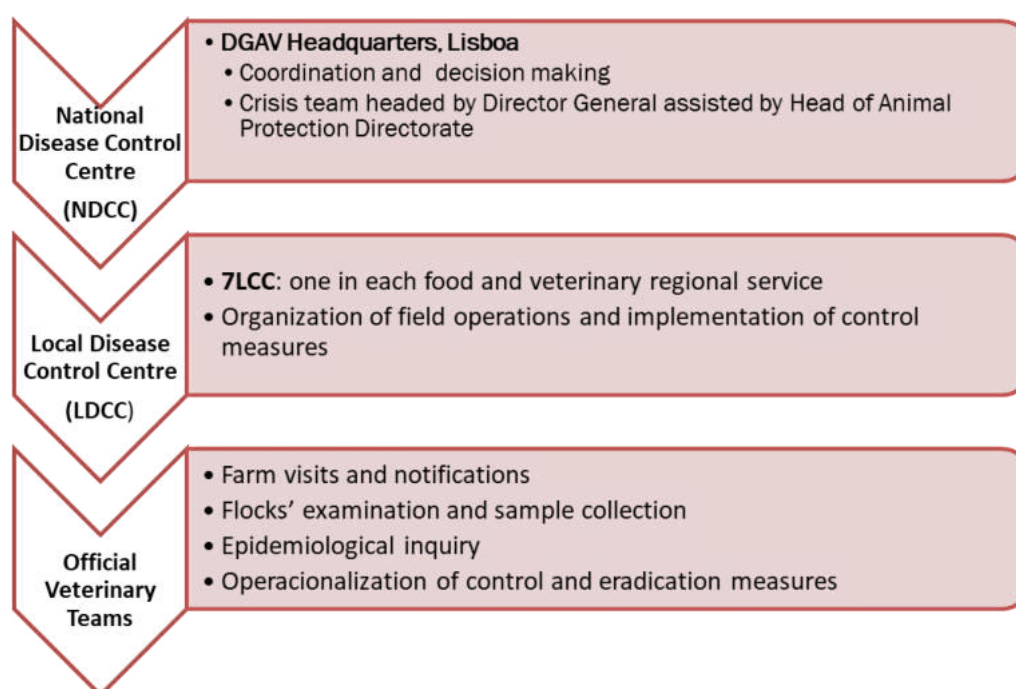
National Disease Control Centre (NDCC)

• DGAV Headquarters, Lisboa
• Coordination and decision making
• Crisis team headed by Director General assisted by Head of Animal Protection Directorate

Local Disease Control Centre (LDCC)

• 7LCC: one in each food and veterinary regional service
• Organization of field operations and implementation of control measures

Official Veterinary Teams

• Farm visits and notifications
• Flocks' examination and sample collection
• Epidemiological inquiry
• Operacionalization of control and eradication measures